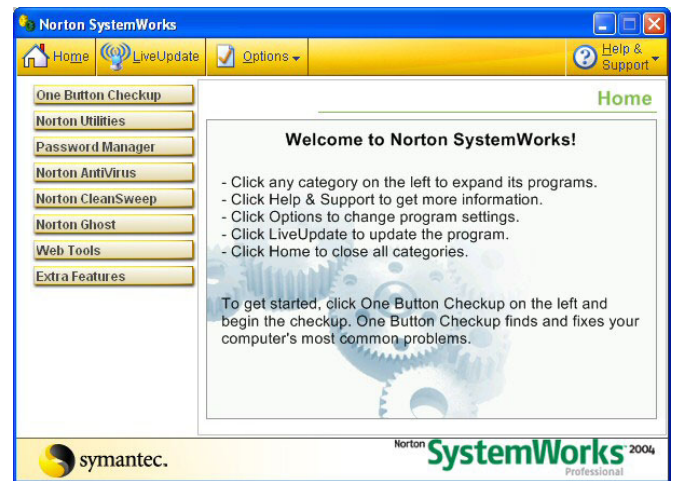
Norton SystemWorks

Home LiveUpdate Options Help & Support

One Button Checkup
Norton Utilities
Password Manager
Norton AntiVirus
Norton CleanSweep
Norton Ghost
Web Tools
Extra Features

Home

Welcome to Norton SystemWorks!

- Click any category on the left to expand its programs.
- Click Help & Support to get more information.
- Click Options to change program settings.
- Click LiveUpdate to update the program.
- Click Home to close all categories.

To get started, click One Button Checkup on the left and begin the checkup. One Button Checkup finds and fixes your computer's most common problems.

symantec.

Norton SystemWorks 2004 Professional